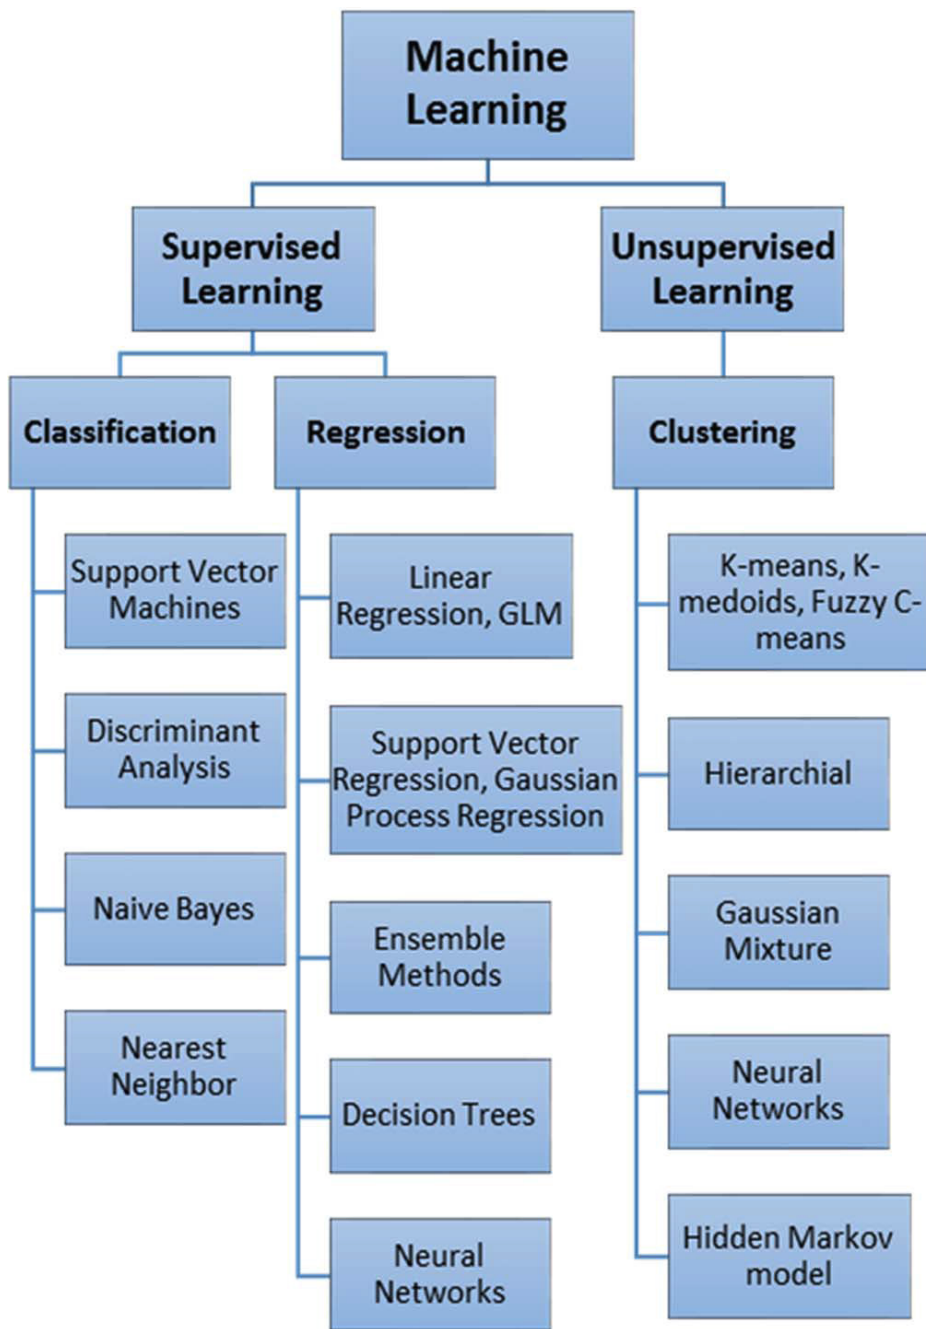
Machine Learning

Supervised Learning

Unsupervised Learning

Classification

Regression

Clustering

Support Vector Machines

Discriminant Analysis

Naive Bayes

Nearest Neighbor

Linear Regression, GLM

Support Vector Regression, Gaussian Process Regression

Ensemble Methods

Decision Trees

Neural Networks

K-means, K-medoids, Fuzzy C-means

Hierarchial

Gaussian Mixture

Neural Networks

Hidden Markov model